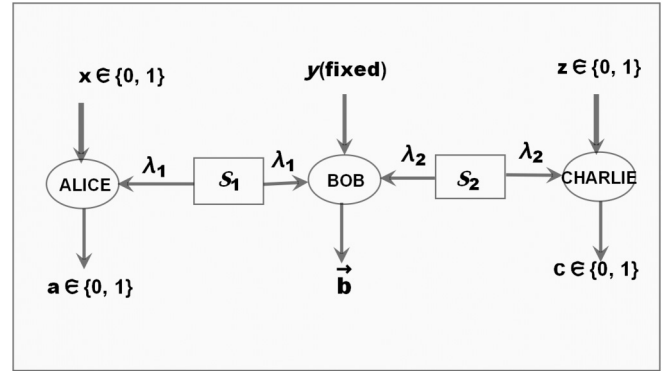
$x \in \{0, 1\}$

$y$(fixed)

$z \in \{0, 1\}$

$\lambda_1$

$\lambda_1$

$\lambda_2$

$\lambda_2$

ALICE

$\mathcal{S}_1$

BOB

$\mathcal{S}_2$

CHARLIE

$a \in \{0, 1\}$

$\vec{b}$

$c \in \{0, 1\}$